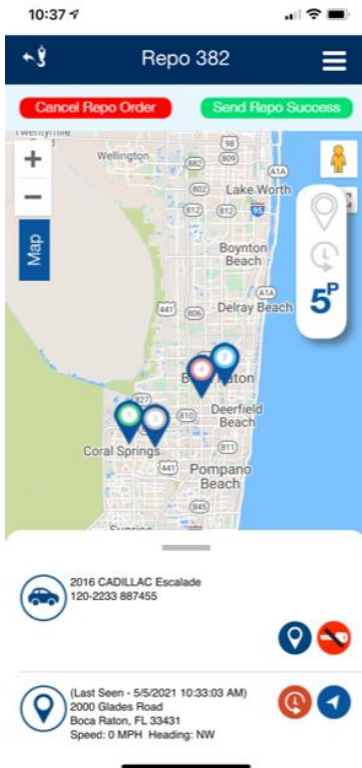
10:37

Repo 382

Cancel Repo Order

Send Repo Success

Twentymile

Wellington

98

809

A1A

802

Lake Worth

812

812

95

Map

Boynton Beach

A1A

Delray Beach

5P

441

4

2

Boca Raton

827

Deerfield Beach

3

1

810

811

Coral Springs

441

Pompano Beach

845

Sunrise

2016 CADILLAC Escalade
120-2233 887455

(Last Seen - 5/5/2021 10:33:03 AM)
2000 Glades Road
Boca Raton, FL 33431
Speed: 0 MPH Heading: NW